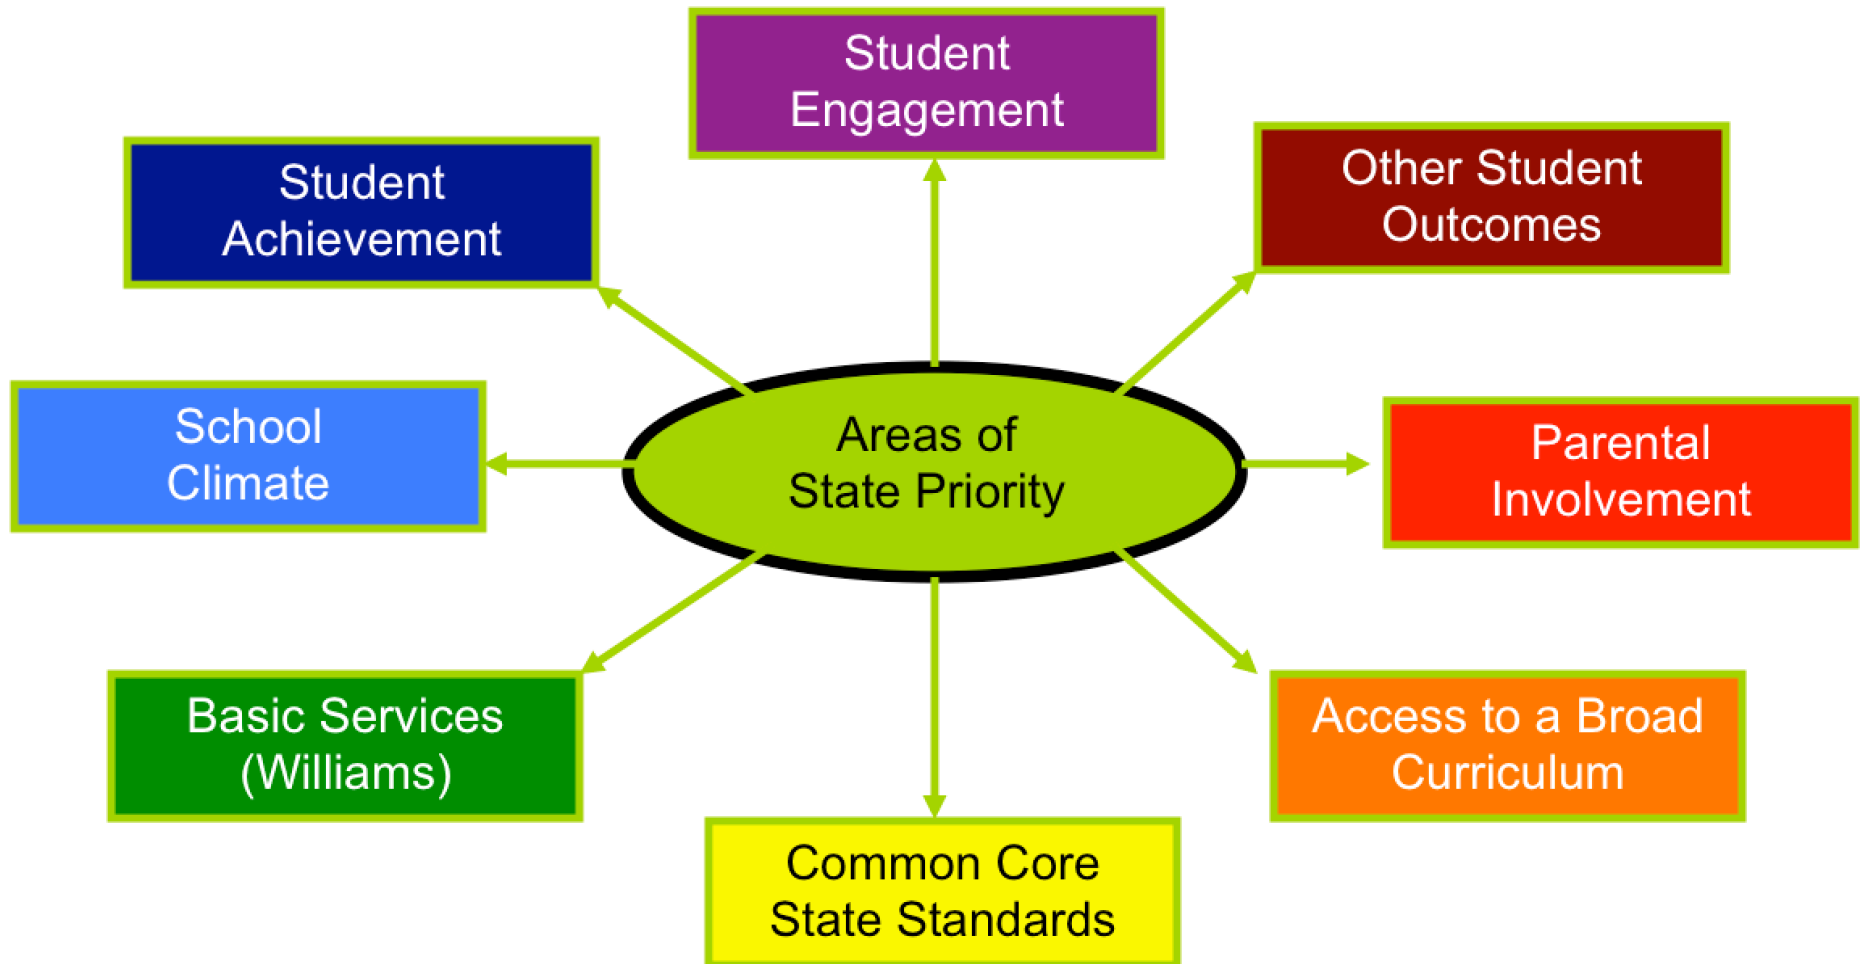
Student Engagement

Student Achievement

Other Student Outcomes

School Climate

Areas of State Priority

Parental Involvement

Basic Services (Williams)

Access to a Broad Curriculum

Common Core State Standards